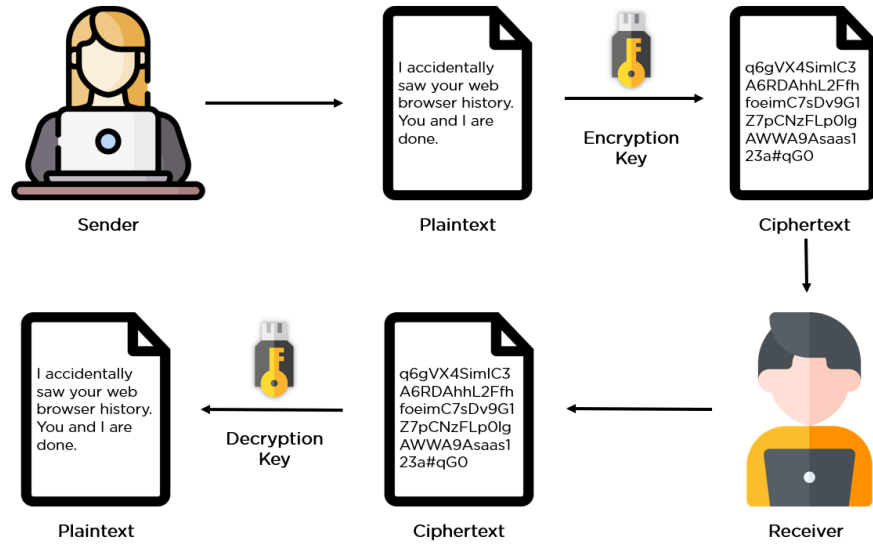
Sender

I accidentally saw your web browser history. You and I are done.

Plaintext

Encryption Key

q6gVX4SimIC3 A6RDAhhL2Ffh foeimC7sDv9G1 Z7pCNzFLp0lg AWWA9Asaas1 23a#qG0

Ciphertext

Receiver

q6gVX4SimIC3 A6RDAhhL2Ffh foeimC7sDv9G1 Z7pCNzFLp0lg AWWA9Asaas1 23a#qG0

Ciphertext

Decryption Key

I accidentally saw your web browser history. You and I are done.

Plaintext